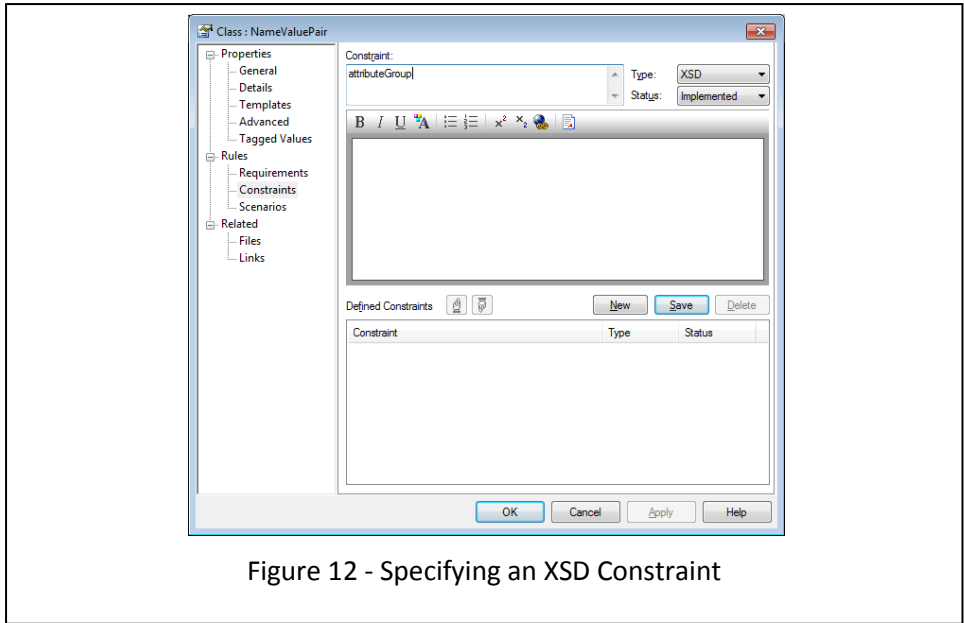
Class : NameValuePair

Properties
General
Details
Templates
Advanced
Tagged Values
Rules
Requirements
Constraints
Scenarios
Related
Files
Links

Constraint:
attributeGroup

Type: XSD
Status: Implemented

B I U

Defined Constraints

New Save Delete

| Constraint | Type | Status |
|---|---|---|

OK Cancel Apply Help

Figure 12 - Specifying an XSD Constraint